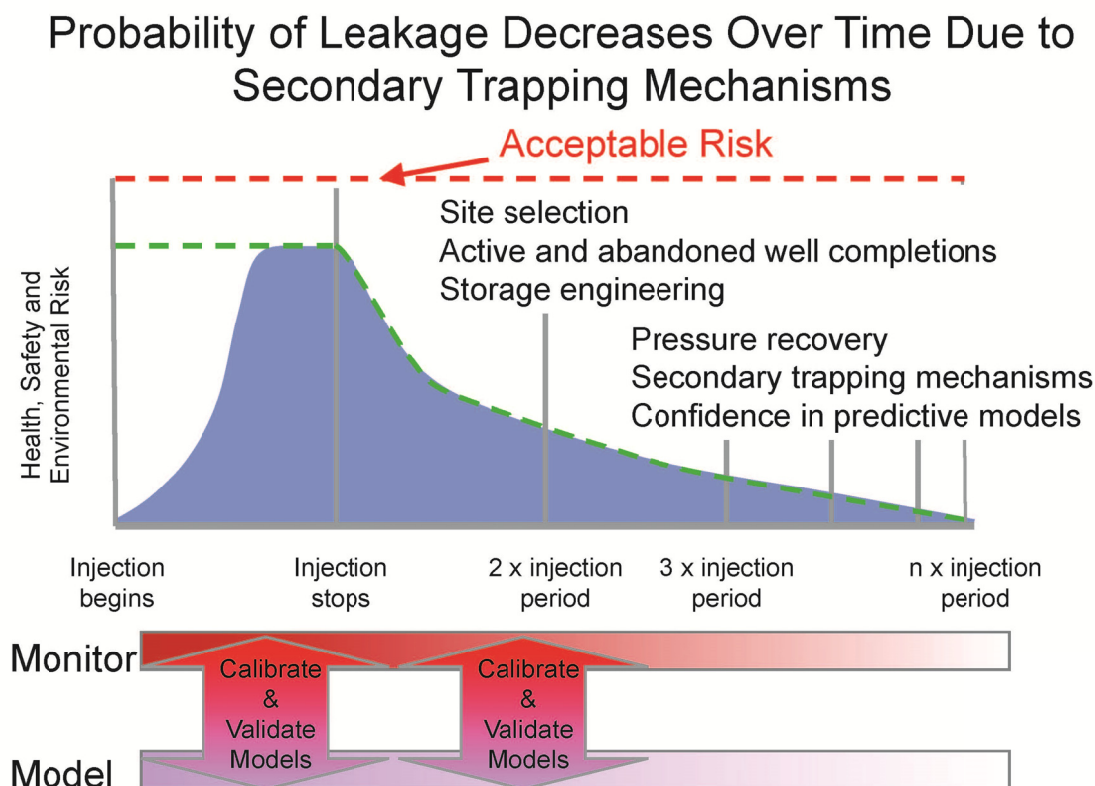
Probability of Leakage Decreases Over Time Due to Secondary Trapping Mechanisms

Acceptable Risk

Health, Safety and Environmental Risk

Site selection
Active and abandoned well completions
Storage engineering

Pressure recovery
Secondary trapping mechanisms
Confidence in predictive models

Injection begins

Injection stops

2 x injection period

3 x injection period

n x injection period

Monitor

Calibrate & Validate Models

Calibrate & Validate Models

Model